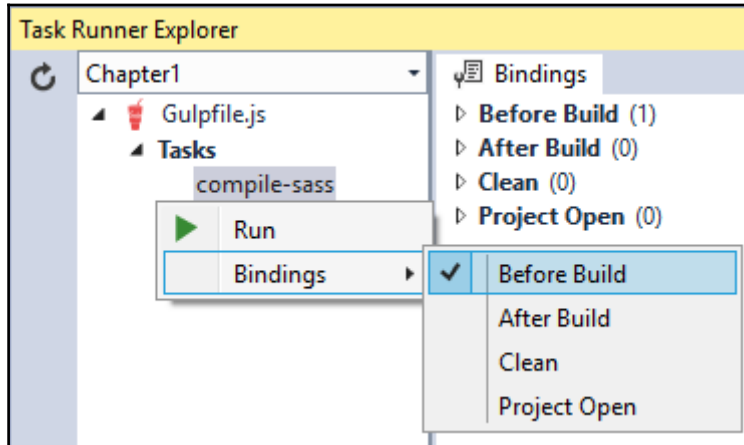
Task Runner Explorer

Chapter1

Gulpfile.js

Tasks

compile-sass

Run

Bindings

Bindings

Before Build (1)

After Build (0)

Clean (0)

Project Open (0)

Before Build

After Build

Clean

Project Open